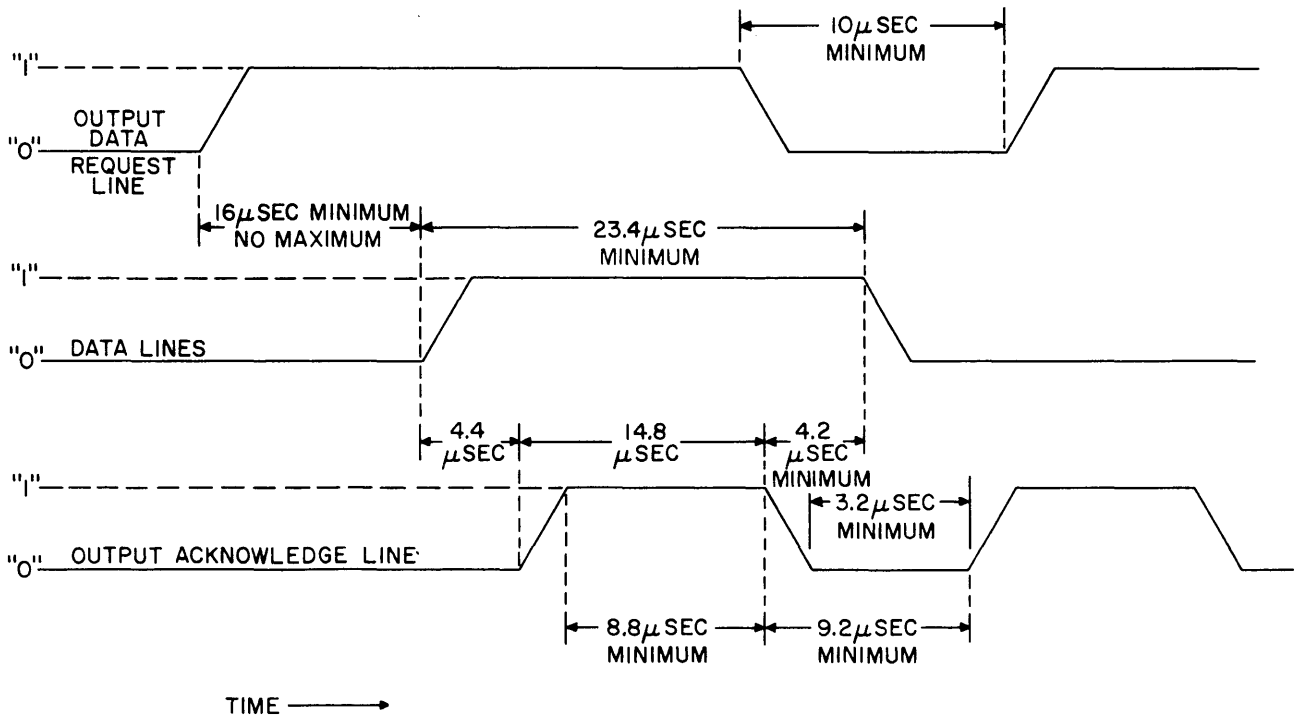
$10\mu$ SEC MINIMUM

"I"

"O"

OUTPUT DATA REQUEST LINE

$16\mu$ SEC MINIMUM NO MAXIMUM

$23.4\mu$ SEC MINIMUM

"I"

"O" DATA LINES

4.4 $\mu$SEC

14.8 $\mu$SEC

4.2 $\mu$SEC MINIMUM

"I"

$3.2\mu$ SEC MINIMUM

"O" OUTPUT ACKNOWLEDGE LINE

$8.8\mu$ SEC MINIMUM

$9.2\mu$ SEC MINIMUM

TIME